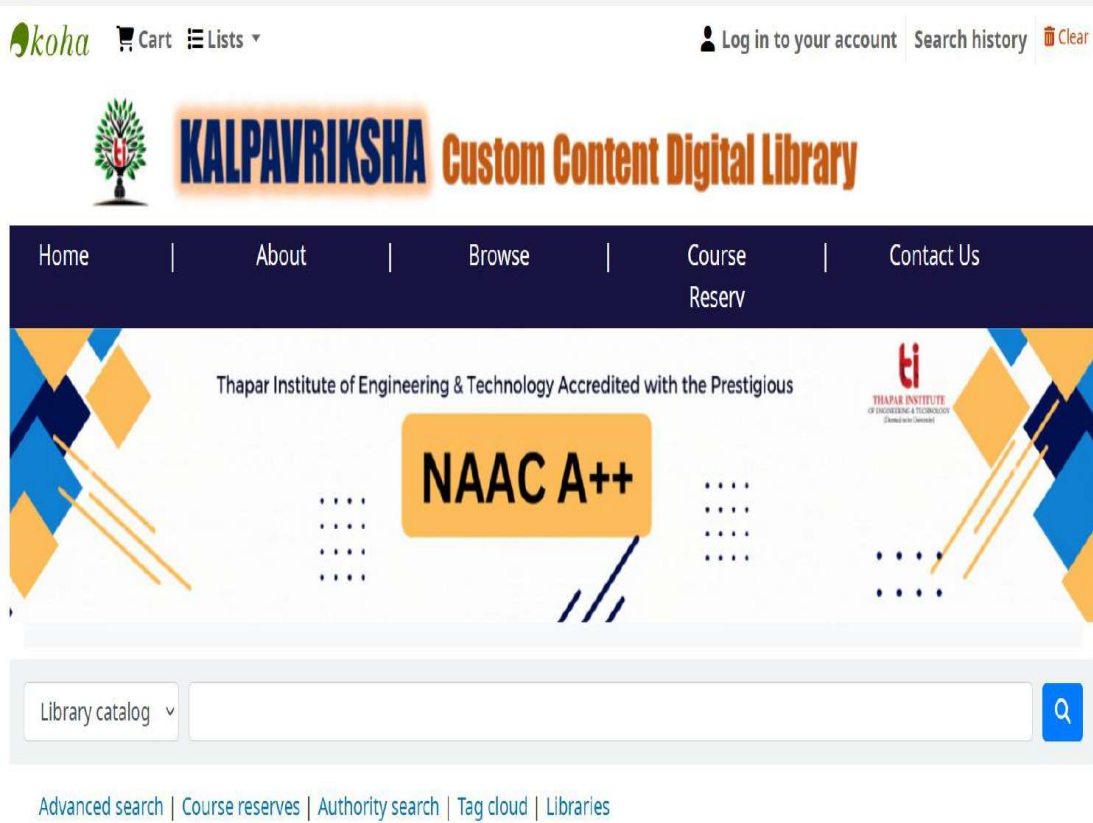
koha Cart Lists

Log in to your account Search history Clear

KALPAVRIKSHA Custom Content Digital Library

Home | About | Browse | Course Reserv | Contact Us

Thapar Institute of Engineering & Technology Accredited with the Prestigious

ti THAPAR INSTITUTE OF ENGINEERING & TECHNOLOGY (Deemed to be University)

NAAC A++

Library catalog

Advanced search | Course reserves | Authority search | Tag cloud | Libraries